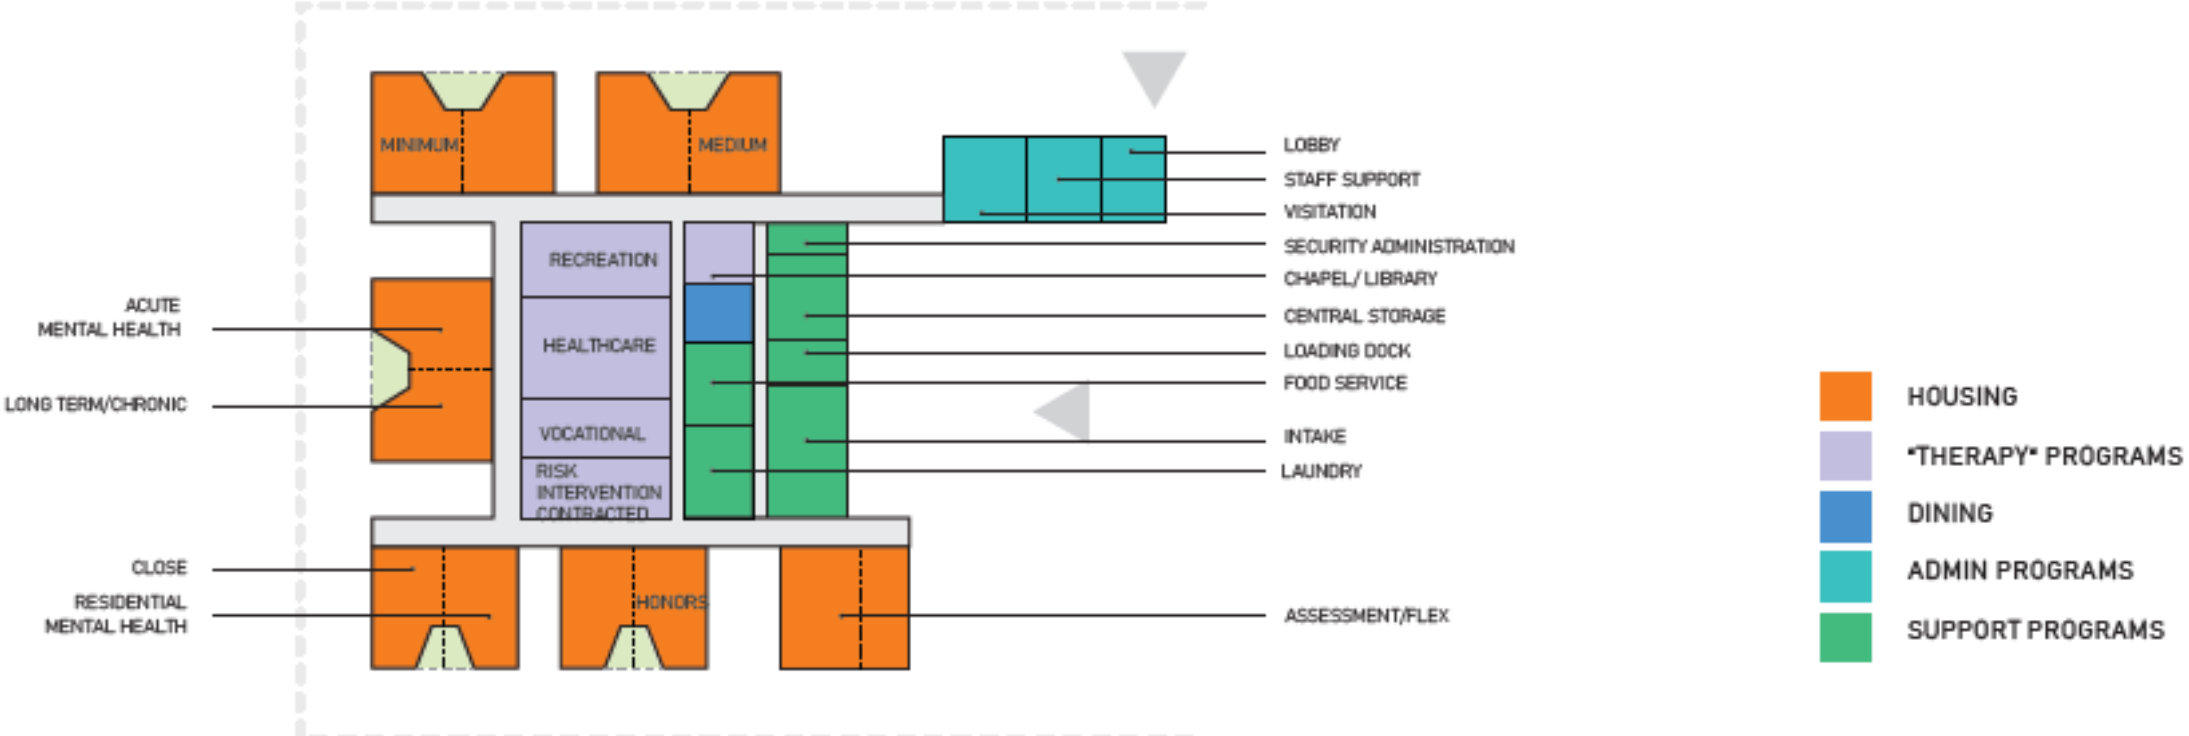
MINIMUM
MEDIUM
LOBBY
STAFF SUPPORT
VISITATION
SECURITY ADMINISTRATION
CHAPEL/ LIBRARY
CENTRAL STORAGE
LOADING DOCK
FOOD SERVICE
INTAKE
LAUNDRY
RECREATION
HEALTHCARE
VOCATIONAL
RISK INTERVENTION CONTRACTED
ACUTE MENTAL HEALTH
LONG TERM/CHRONIC
CLOSE
RESIDENTIAL MENTAL HEALTH
HONORS
ASSESSMENT/FLEX

HOUSING
"THERAPY" PROGRAMS
DINING
ADMIN PROGRAMS
SUPPORT PROGRAMS